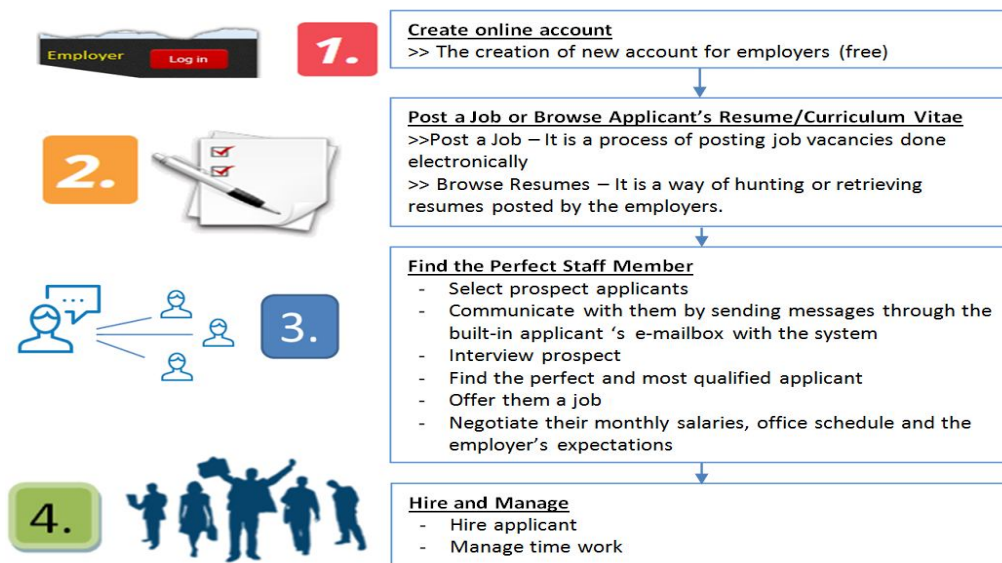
Employer
Log in
1.
Create online account
>> The creation of new account for employers (free)

2.
Post a Job or Browse Applicant's Resume/Curriculum Vitae
>>Post a Job – It is a process of posting job vacancies done electronically
>> Browse Resumes – It is a way of hunting or retrieving resumes posted by the employers.

3.
Find the Perfect Staff Member
- Select prospect applicants
- Communicate with them by sending messages through the built-in applicant 's e-mailbox with the system
- Interview prospect
- Find the perfect and most qualified applicant
- Offer them a job
- Negotiate their monthly salaries, office schedule and the employer's expectations

4.
Hire and Manage
- Hire applicant
- Manage time work